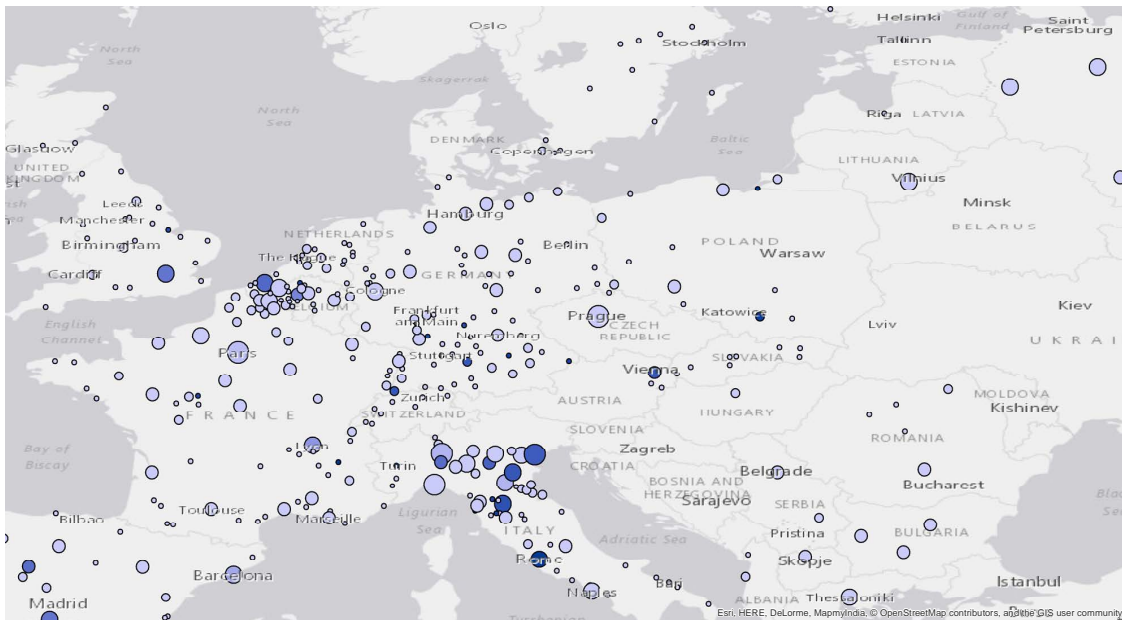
Oslo
Stockholm
Helsinki
Gulf of Finland
Saint Petersburg
Tallinn
ESTONIA
North Sea
North Sea
Skagerrak
Riga LATVIA
DENMARK
Copenhagen
Baltic Sea
Glasgow
UNITED KINGDOM
LITHUANIA
Vilnius
Leeds
Manchester
Hamburg
Minsk
BELARUS
NETHERLANDS
Birmingham
Berlin
POLAND
Warsaw
The Hague
GERMANY
Cardiff
Cologne
BELGIUM
Frankfurt am Main
Prague
Katowice
Kiev
English Channel
Nuremberg
CZECH REPUBLIC
Lviv
Paris
Stuttgart
SLOVAKIA
UKRAI
Vienna
MOLDOVA
Zurich
AUSTRIA
Kishinev
FRANCE
SWITZERLAND
HUNGARY
SLOVENIA
Bay of Biscay
Lyon
Zagreb
ROMANIA
Turin
CROATIA
Belgrade
BOSNIA AND HERZEGOVINA
Bucharest
Sarajevo
SERBIA
Toulouse
Marseille
Ligurian Sea
Bilbao
ITALY
Pristina
BULGARIA
Adriatic Sea
Rome
Skopje
Barcelona
Bari
ALBANIA
Thessaloniki
Istanbul
Madrid
Naples
Tyrrhenian
Esri, HERE, DeLorme, MapmyIndia, © OpenStreetMap contributors, and the GIS user community